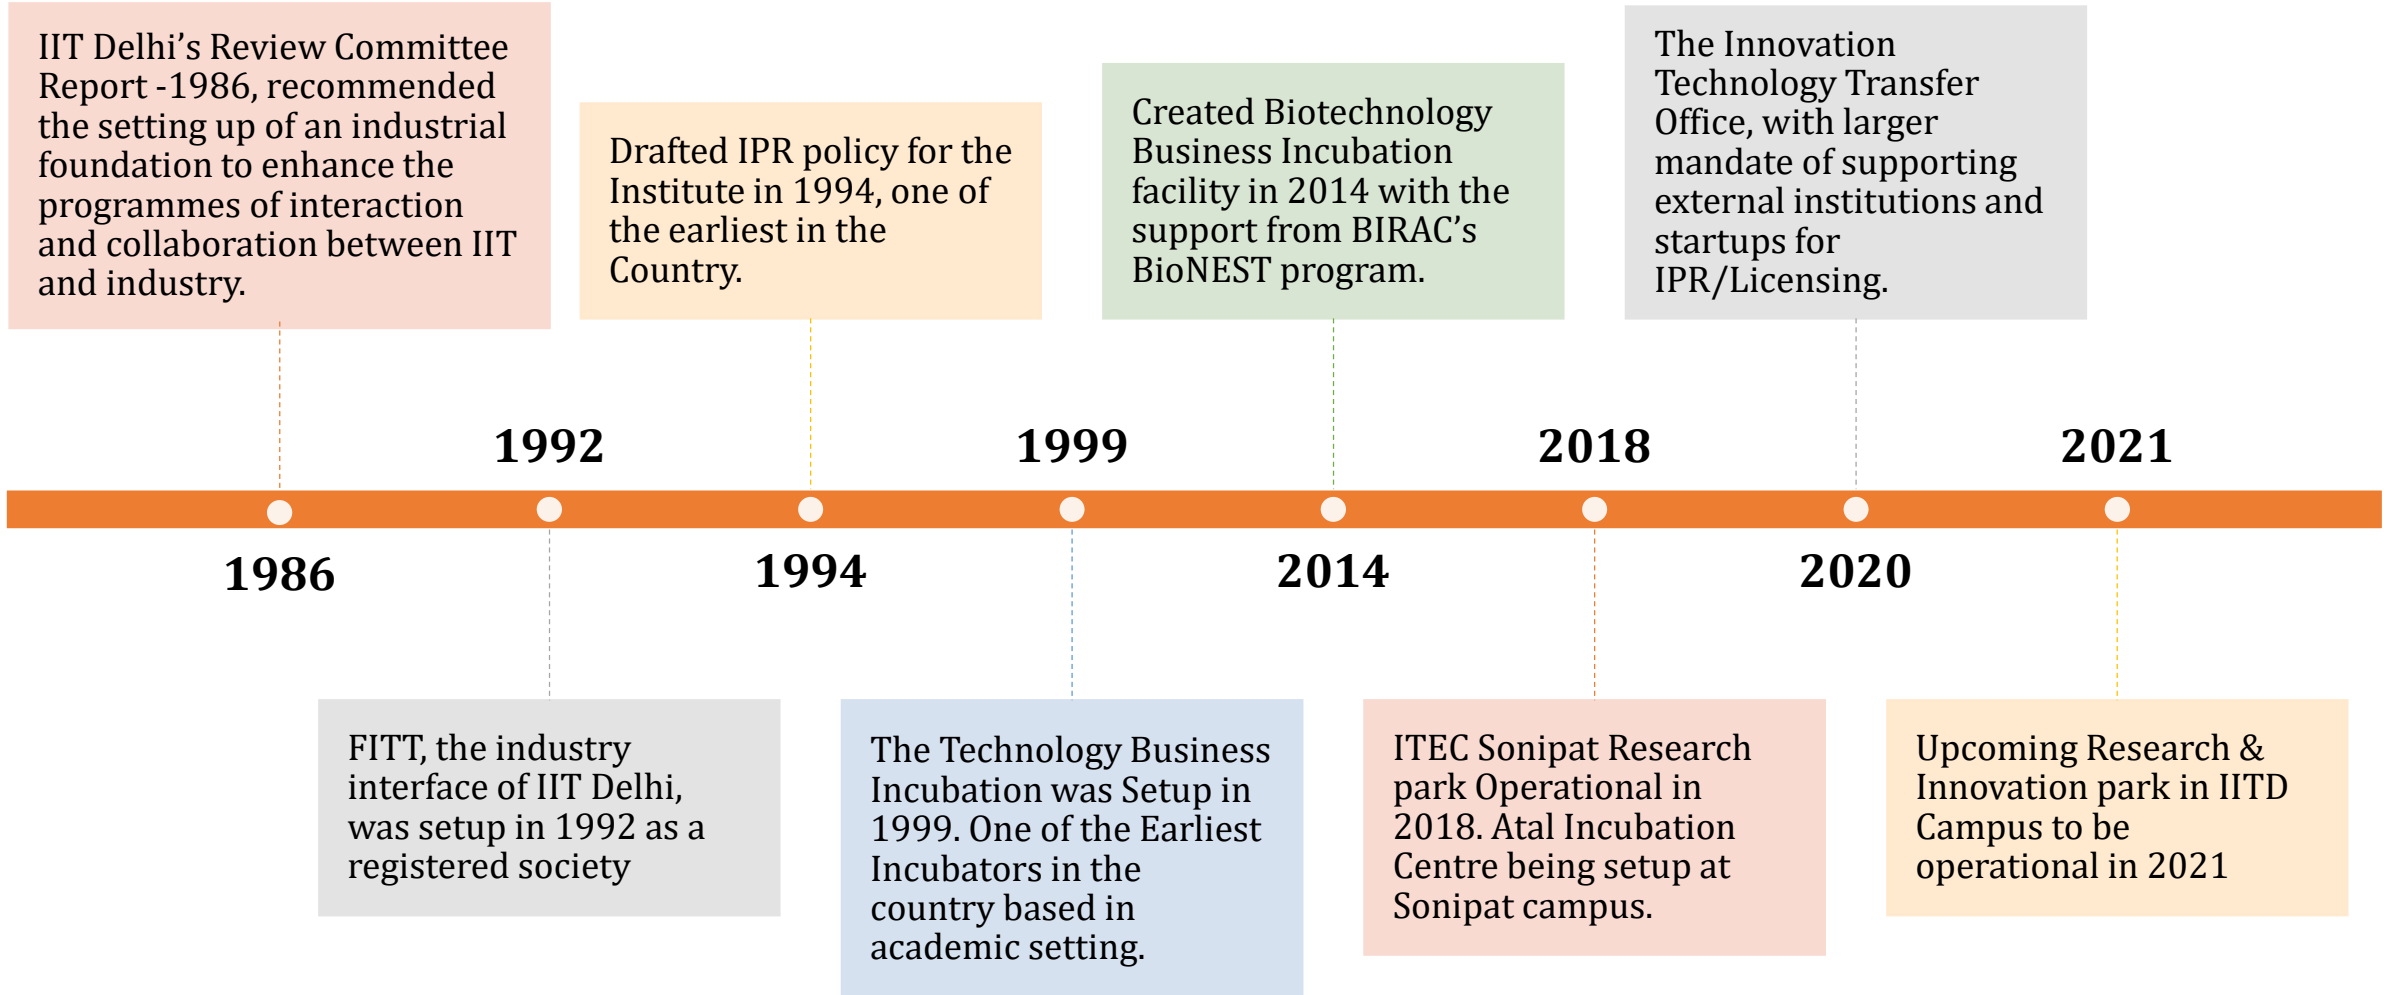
IIT Delhi's Review Committee Report -1986, recommended the setting up of an industrial foundation to enhance the programmes of interaction and collaboration between IIT and industry.

Drafted IPR policy for the Institute in 1994, one of the earliest in the Country.

Created Biotechnology Business Incubation facility in 2014 with the support from BIRAC's BioNEST program.

The Innovation Technology Transfer Office, with larger mandate of supporting external institutions and startups for IPR/Licensing.

1992

1999

2018

2021

1986

1994

2014

2020

FITT, the industry interface of IIT Delhi, was setup in 1992 as a registered society

The Technology Business Incubation was Setup in 1999. One of the Earliest Incubators in the country based in academic setting.

ITEC Sonipat Research park Operational in 2018. Atal Incubation Centre being setup at Sonipat campus.

Upcoming Research & Innovation park in IITD Campus to be operational in 2021